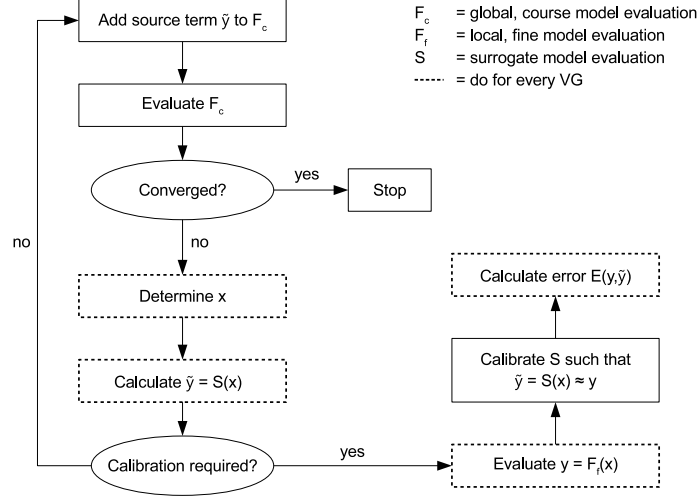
Add source term $\tilde{y}$ to $F_c$

$F_c$ = global, course model evaluation
$F_f$ = local, fine model evaluation
S = surrogate model evaluation
= do for every VG

Evaluate $F_c$

Converged?

yes

Stop

no

no

Calculate error $E(y,\tilde{y})$

Determine x

Calibrate S such that $\tilde{y} = S(x) \approx y$

Calculate $\tilde{y} = S(x)$

Calibration required?

yes

Evaluate $y = F_f(x)$